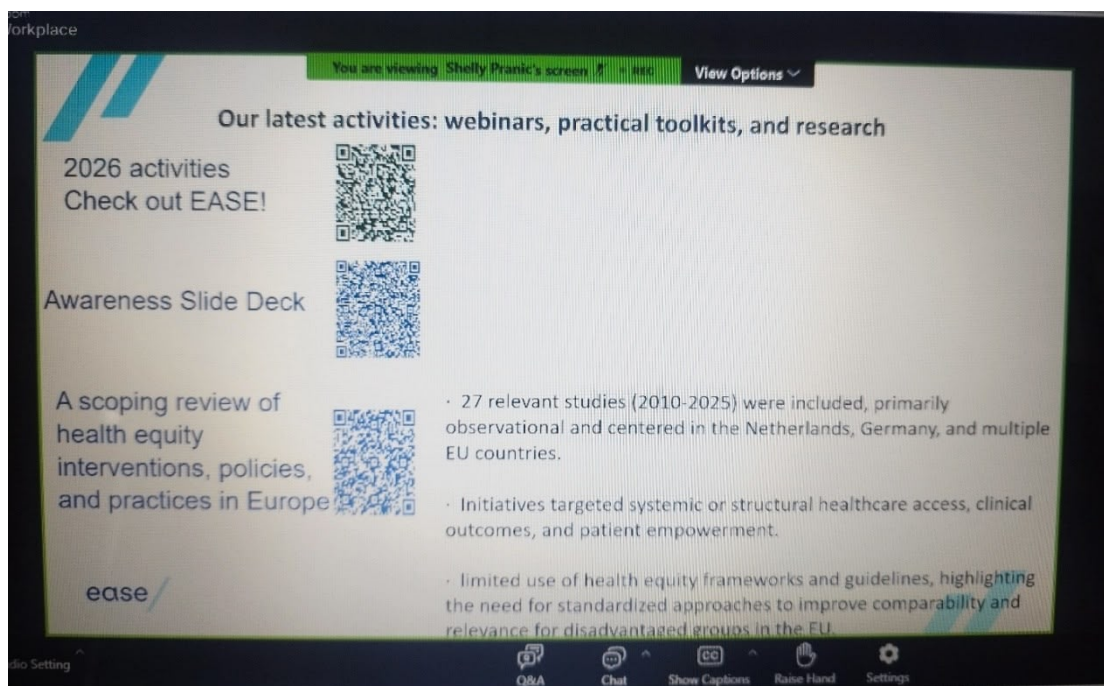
orkplace

You are viewing Shelly Pranic's screen

View Options

Our latest activities: webinars, practical toolkits, and research

2026 activities
Check out EASE!

Awareness Slide Deck

A scoping review of health equity interventions, policies, and practices in Europe

· 27 relevant studies (2010-2025) were included, primarily observational and centered in the Netherlands, Germany, and multiple EU countries.

· Initiatives targeted systemic or structural healthcare access, clinical outcomes, and patient empowerment.

· limited use of health equity frameworks and guidelines, highlighting the need for standardized approaches to improve comparability and relevance for disadvantaged groups in the EU.

ease

dio Setting

Q&A

Chat

Show Captions

Raise Hand

Settings